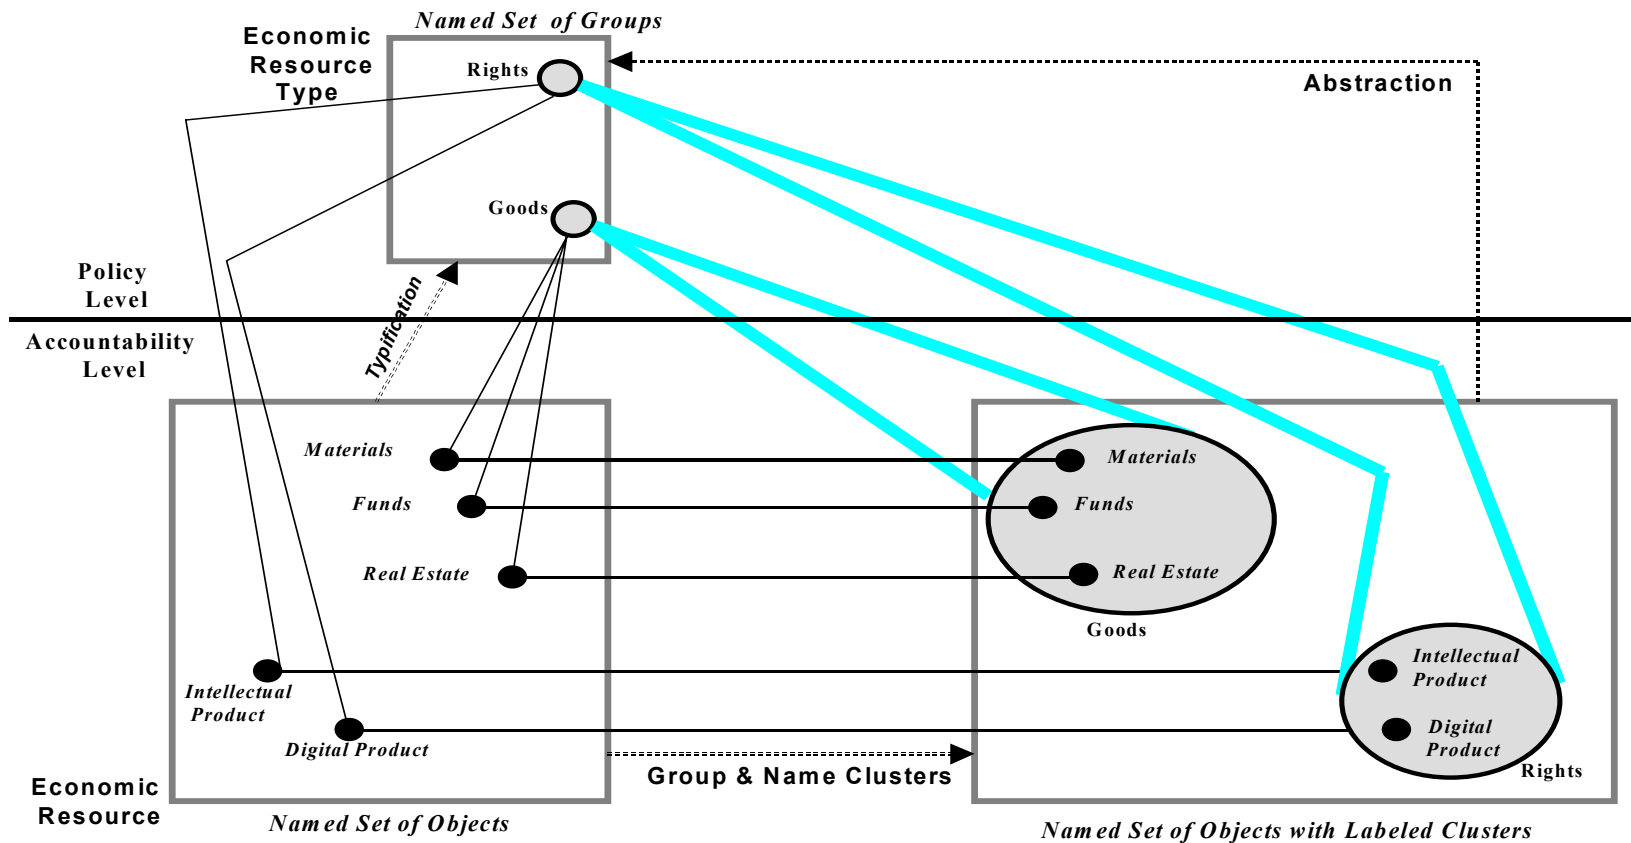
Economic Resource Type

Named Set of Groups

Rights

Goods

Abstraction

Policy Level

Accountability Level

Typification

Materials

Funds

Real Estate

Intellectual Product

Digital Product

Materials

Funds

Real Estate

Goods

Intellectual Product

Digital Product

Rights

Economic Resource

Named Set of Objects

Group & Name Clusters

Named Set of Objects with Labeled Clusters